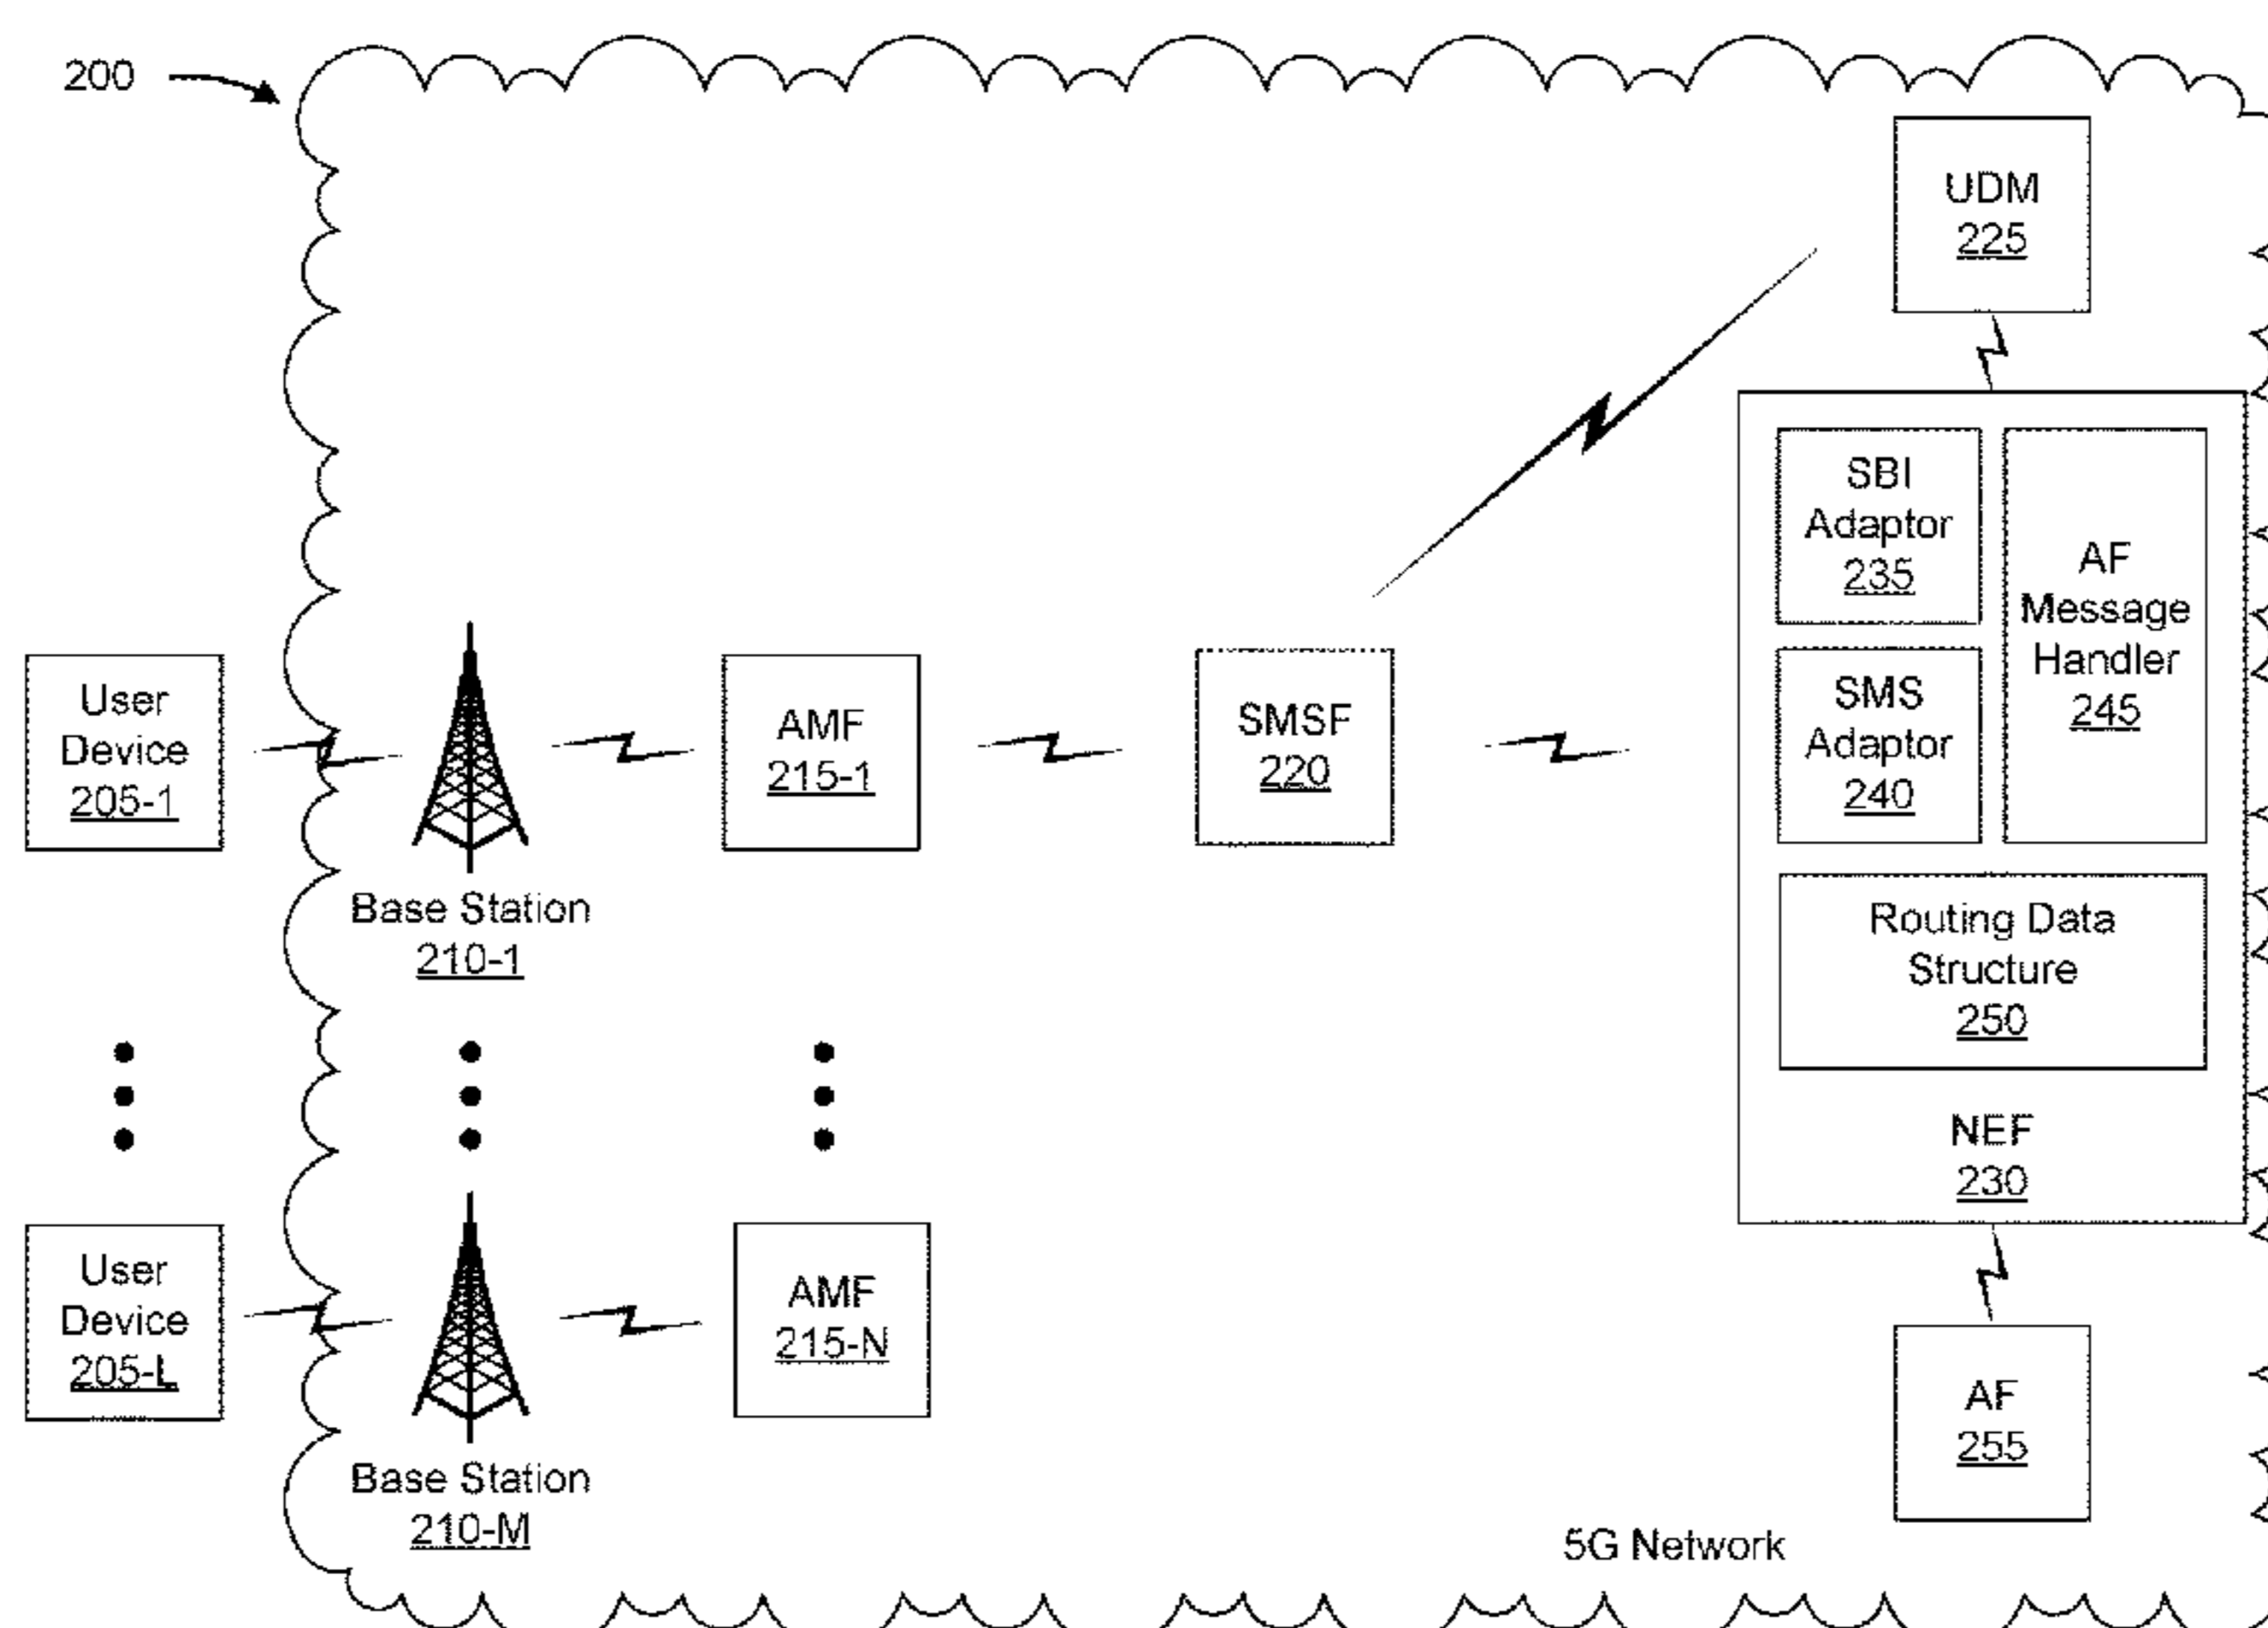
200

UDM
225

SBI
Adaptor
235

AF
Message
Handler
245

SMS
Adaptor
240

Routing Data
Structure
250

NEF
230

User
Device
205-1

Base Station
210-1

AMF
215-1

SMSF
220

User
Device
205-L

Base Station
210-M

AMF
215-N

AF
255

5G Network